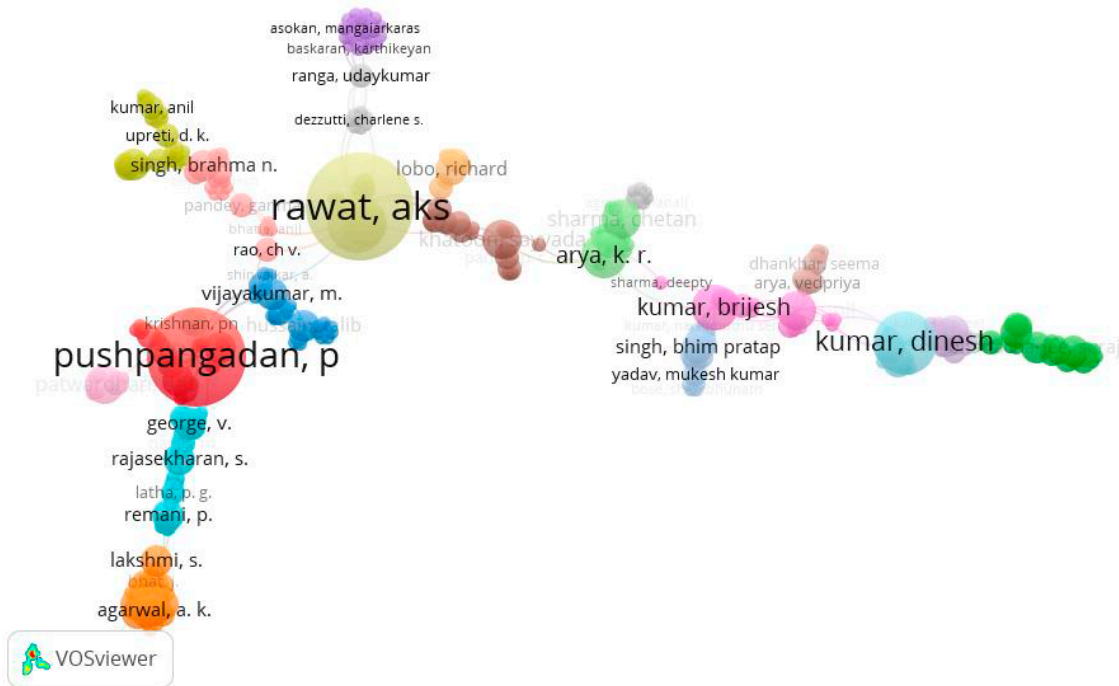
asokan, mangaiarkaras
baskaran, karthikeyan
ranga, udaykumar
dezzutti, charlene s.
kumar, anil
upreti, d. k.
singh, brahma n.
lobo, richard
rawat, aks
pandey, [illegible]
sharma, chetan
khatoon, sayyada
bhatt, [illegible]
rao, ch v.
arya, k. r.
shirwaikar, a.
dhankhar, seema
sharma, deepty
arya, vedpriya
vijayakumar, m.
kumar, brijesh
krishnan, pn
hussain, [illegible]
kumar, dinesh
pushpangadan, p
singh, bhim pratap
patwardhan, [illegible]
yadav, mukesh kumar
george, v.
rajasekharan, s.
latha, p. g.
remani, p.
lakshmi, s.
bhat, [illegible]
agarwal, a. k.
VOSviewer